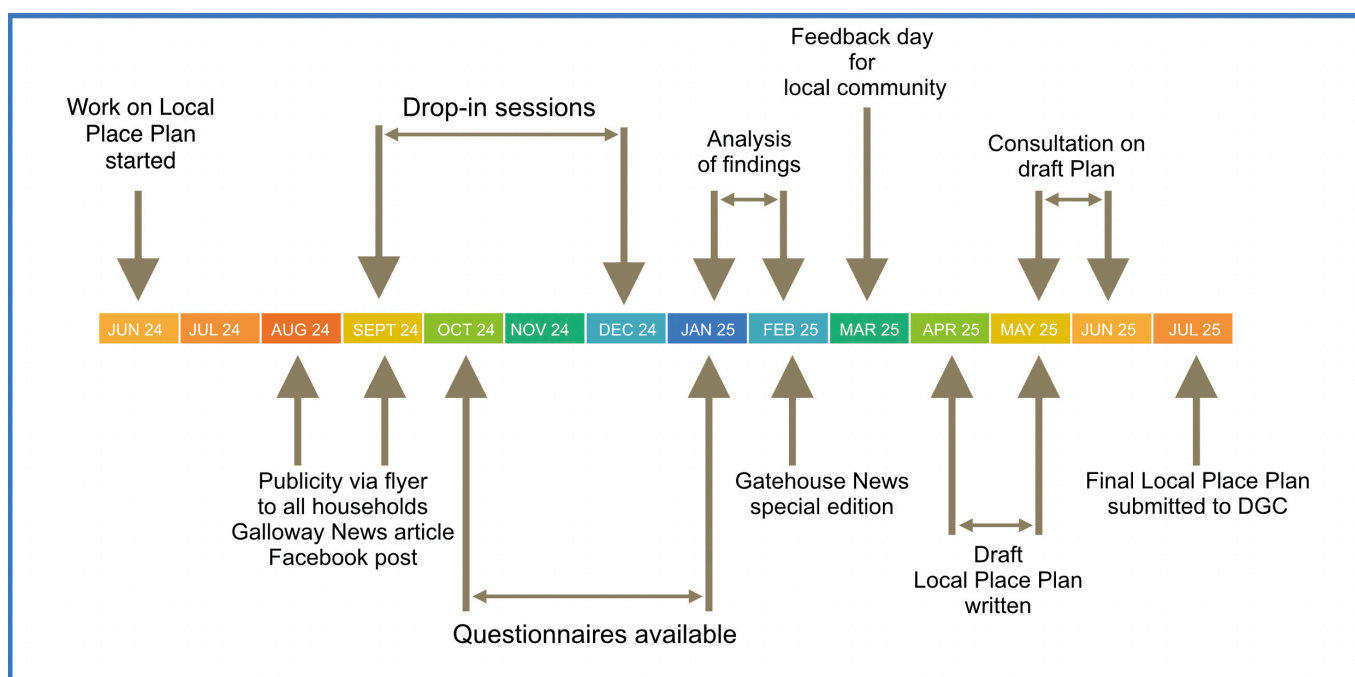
Work on Local Place Plan started

Drop-in sessions

Feedback day for local community

Analysis of findings

Consultation on draft Plan

JUN 24 JUL 24 AUG 24 SEPT 24 OCT 24 NOV 24 DEC 24 JAN 25 FEB 25 MAR 25 APR 25 MAY 25 JUN 25 JUL 25

Publicity via flyer to all households Galloway News article Facebook post

Gatehouse News special edition

Final Local Place Plan submitted to DGC

Draft Local Place Plan written

Questionnaires available